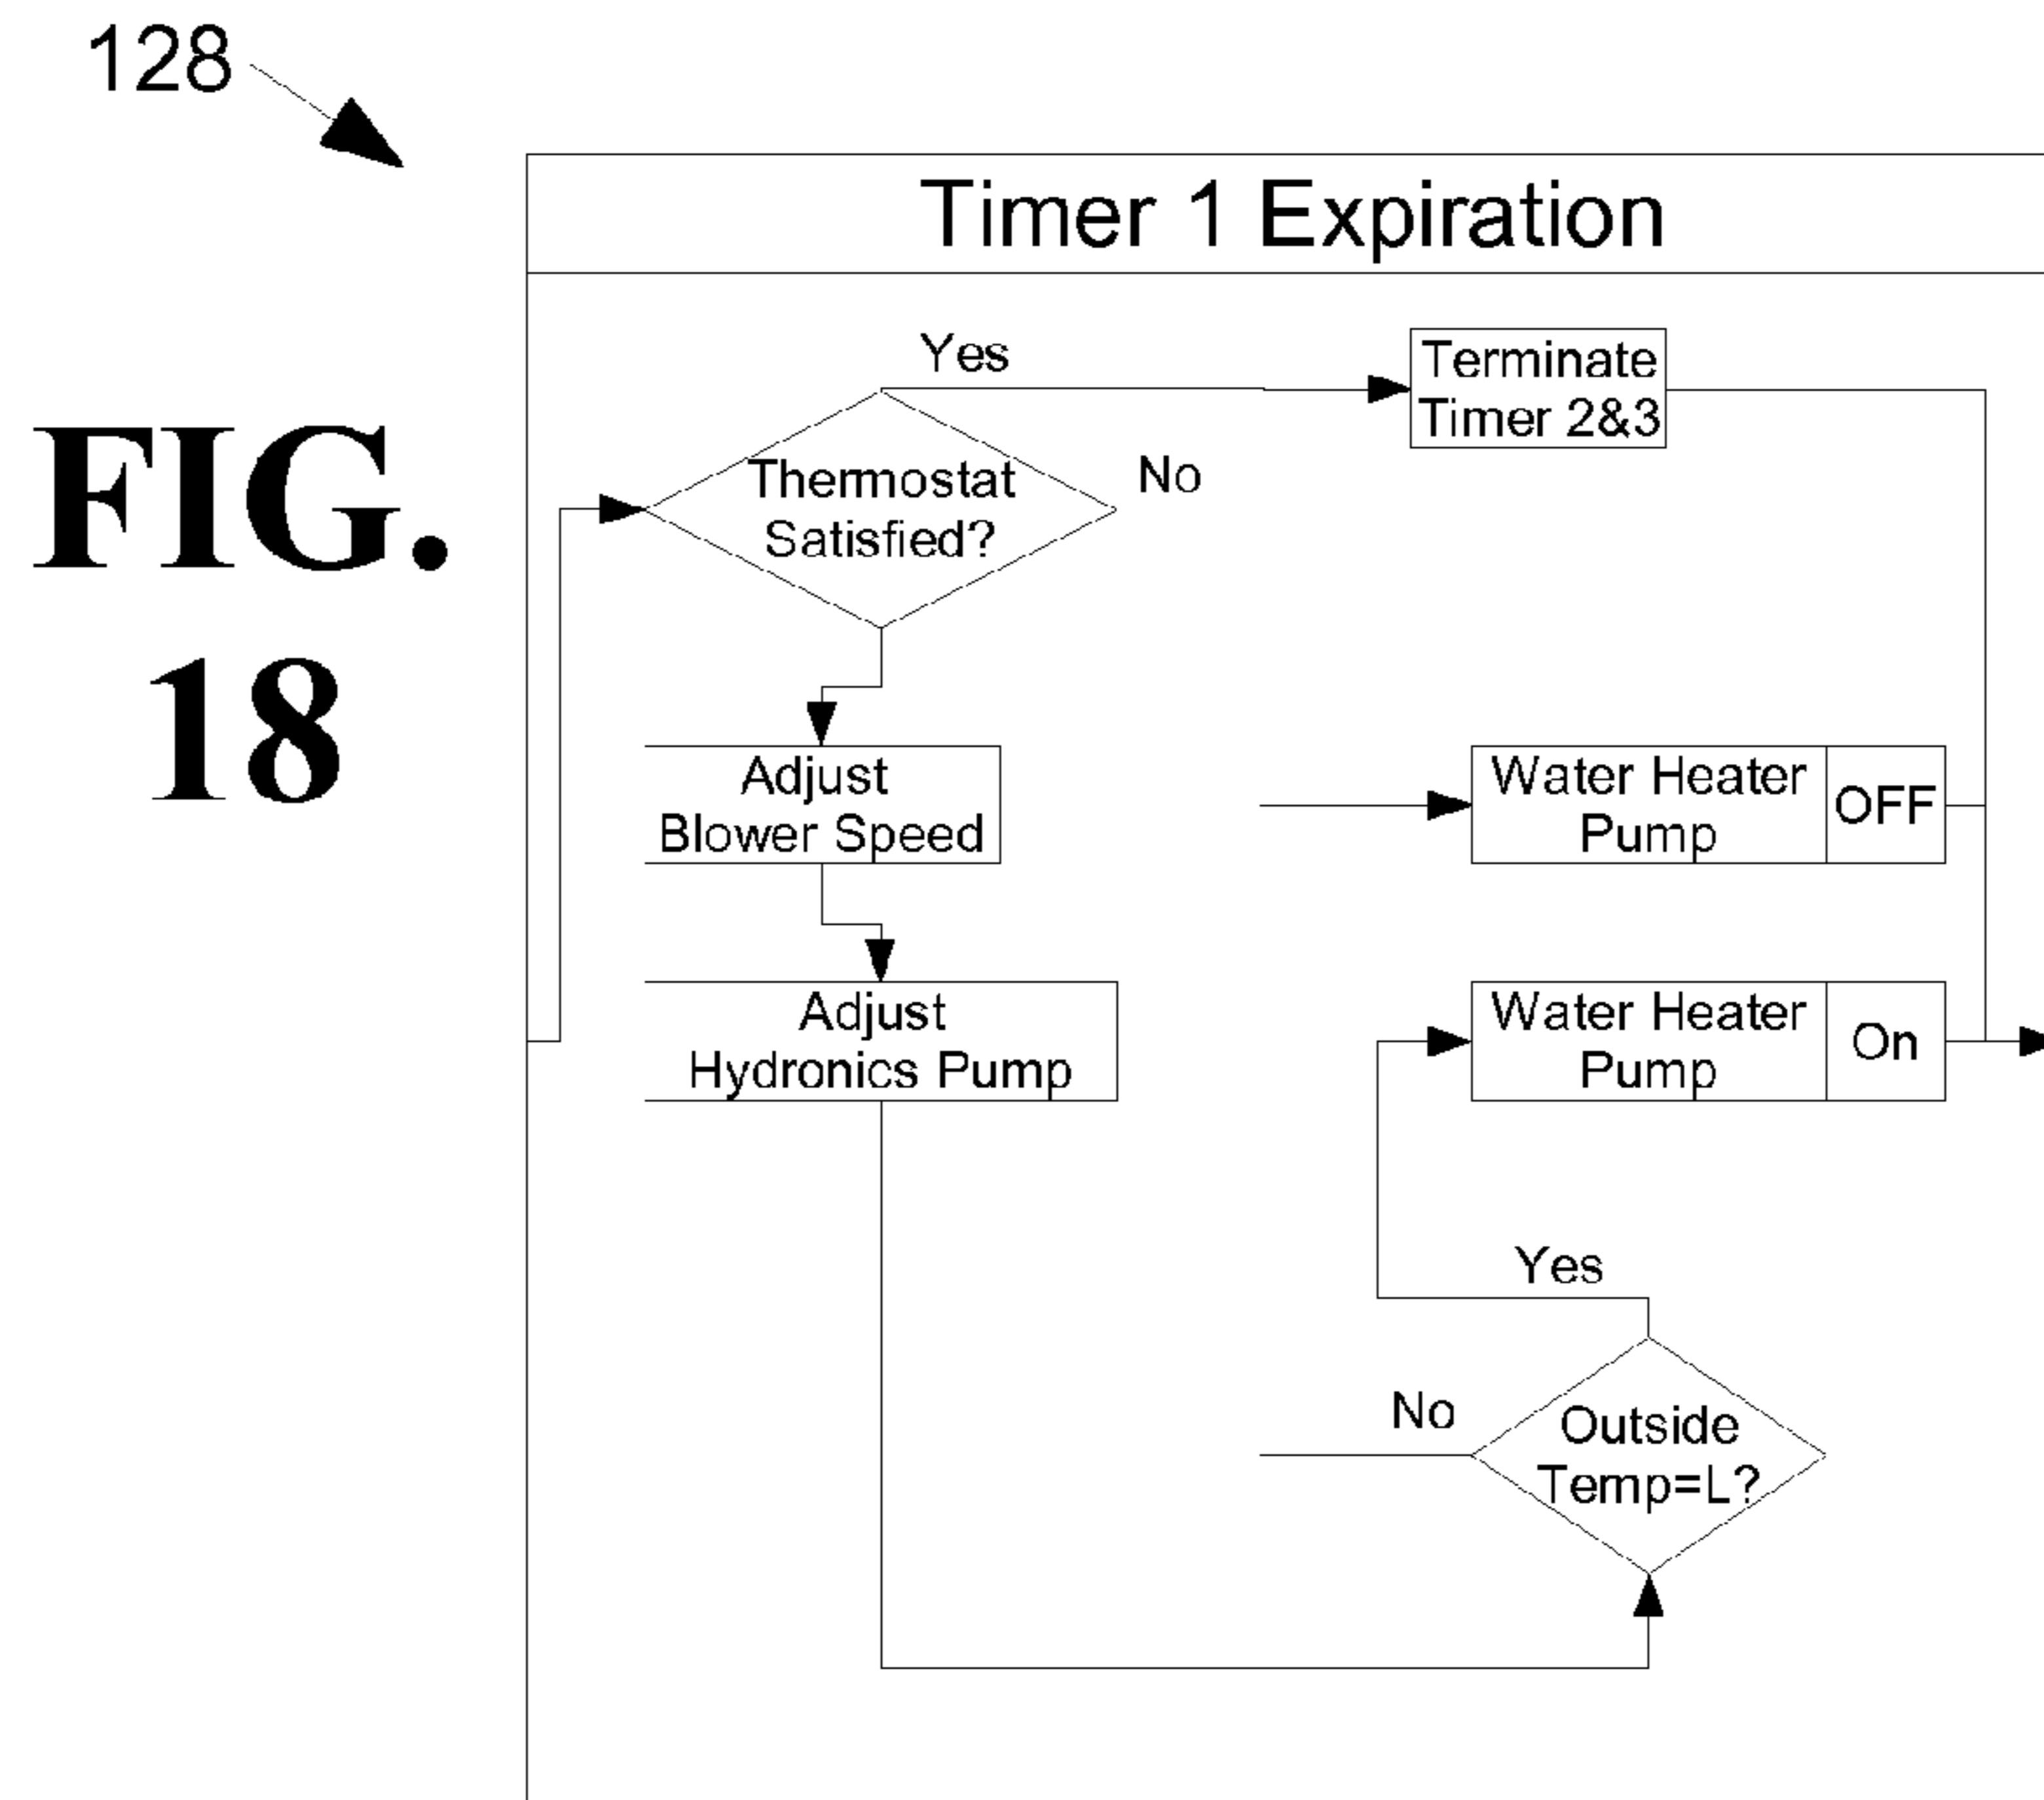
128

FIG. 18

Timer 1 Expiration

Yes

Terminate Timer 2&3

Thermostat Satisfied?

No

Adjust Blower Speed

Water Heater Pump

OFF

Adjust Hydronics Pump

Water Heater Pump

On

Yes

No

Outside Temp=L?